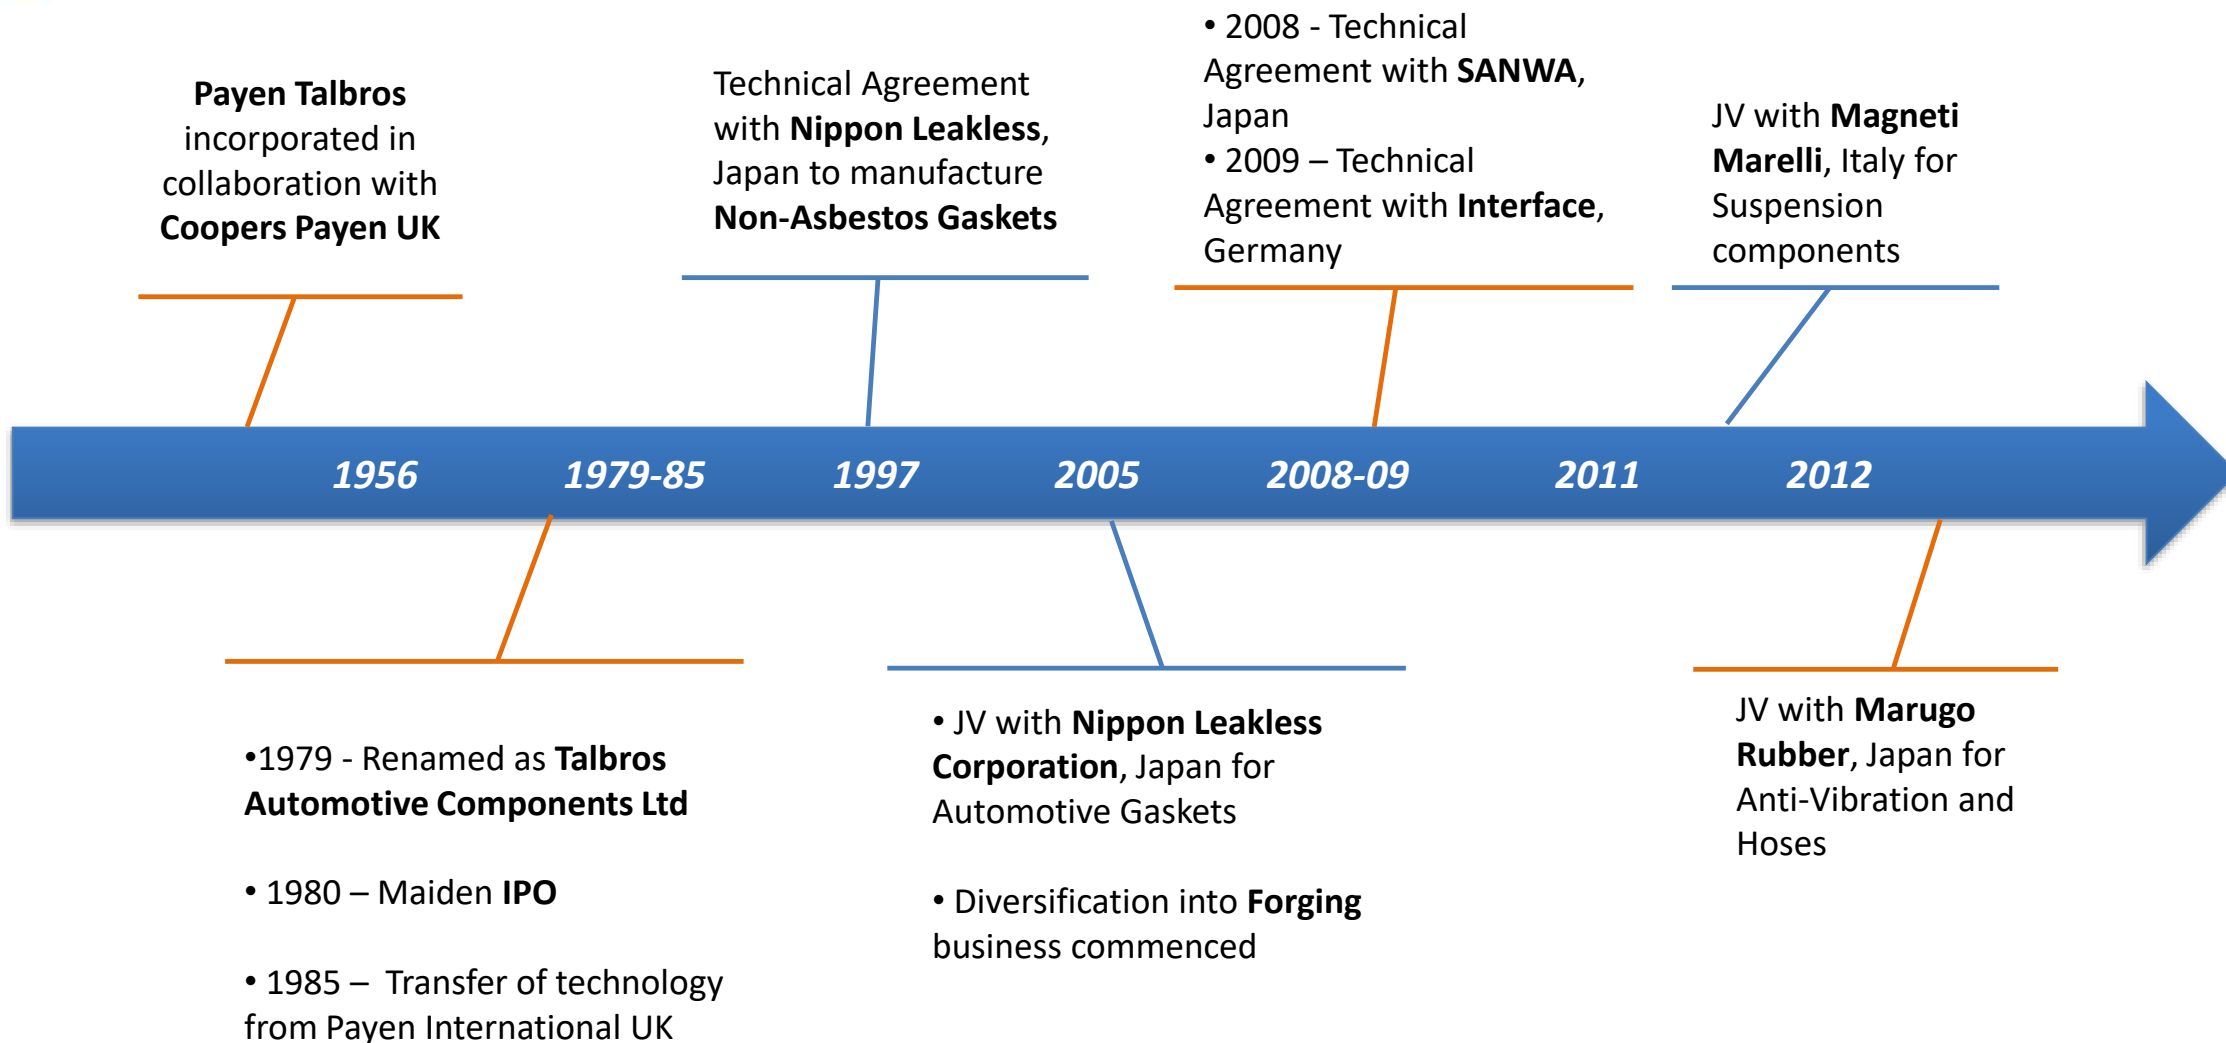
Payen Talbros incorporated in collaboration with Coopers Payen UK

Technical Agreement with Nippon Leakless, Japan to manufacture Non-Asbestos Gaskets

• 2008 - Technical Agreement with SANWA, Japan
• 2009 – Technical Agreement with Interface, Germany

JV with Magneti Marelli, Italy for Suspension components

1956

1979-85

1997

2005

2008-09

2011

2012

•1979 - Renamed as Talbros Automotive Components Ltd

• 1980 – Maiden IPO

• 1985 – Transfer of technology from Payen International UK

• JV with Nippon Leakless Corporation, Japan for Automotive Gaskets

• Diversification into Forging business commenced

JV with Marugo Rubber, Japan for Anti-Vibration and Hoses